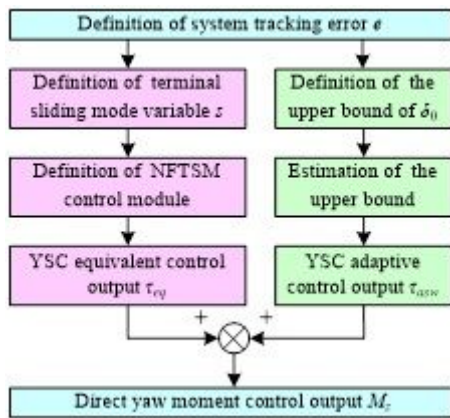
Definition of system tracking error $e$

Definition of terminal sliding mode variable $s$

Definition of the upper bound of $\delta_0$

Definition of NFTSM control module

Estimation of the upper bound

YSC equivalent control output $\tau_{eq}$

YSC adaptive control output $\tau_{asw}$

+

+

Direct yaw moment control output $M_z$